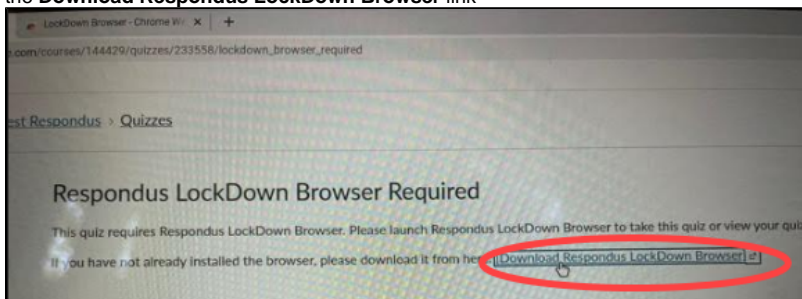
the Download Respondus LockDown Browser link

LockDown Browser - Chrome W ×  +

.com/courses/144429/quizzes/233558/lockdown_browser_required

est Respondus › Quizzes

Respondus LockDown Browser Required

This quiz requires Respondus LockDown Browser. Please launch Respondus LockDown Browser to take this quiz or view your qui

If you have not already installed the browser, please download it from here: Download Respondus LockDown Browser